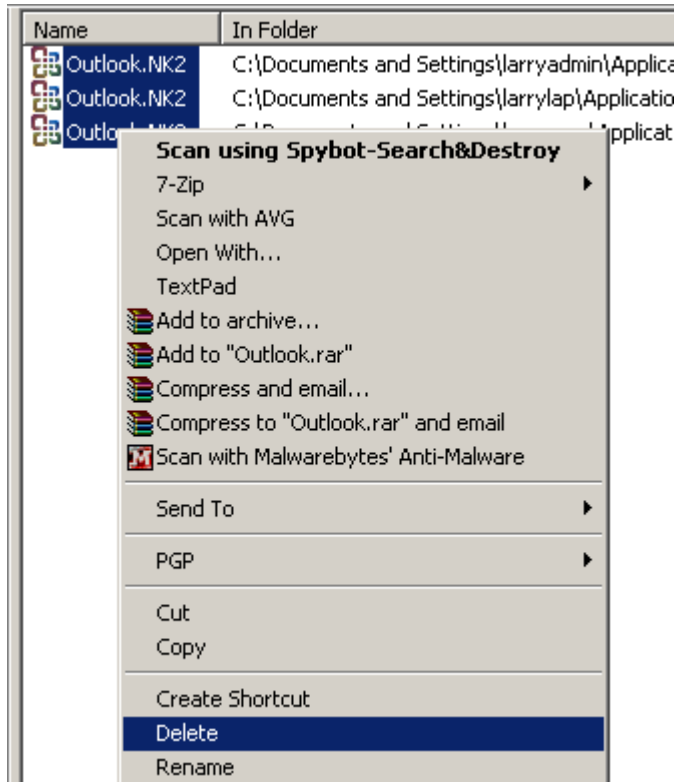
| Name | In Folder |
|---|---|
| Outlook.NK2 | C:\Documents and Settings\larryadmin\Applica |
| Outlook.NK2 | C:\Documents and Settings\larrylap\Applicatio |
| Outlo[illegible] | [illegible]pplicat |

Scan using Spybot-Search&Destroy
7-Zip
Scan with AVG
Open With...
TextPad
Add to archive...
Add to "Outlook.rar"
Compress and email...
Compress to "Outlook.rar" and email
Scan with Malwarebytes' Anti-Malware
Send To
PGP
Cut
Copy
Create Shortcut
Delete
Rename